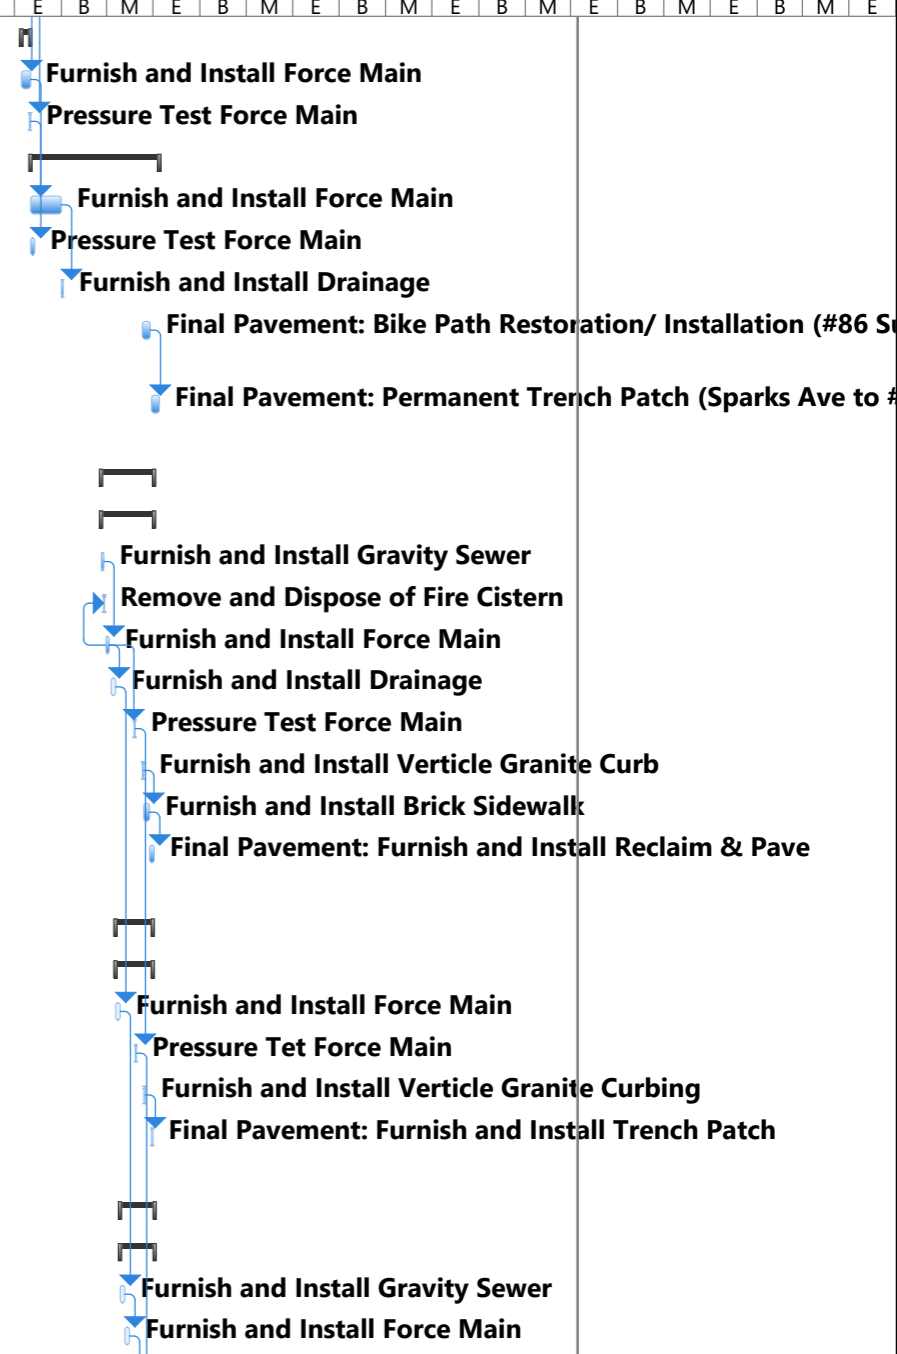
E | B | M | E | B | M | E | B | M | E | B | M | E | B | M | E | B | M | E

Furnish and Install Force Main
Pressure Test Force Main
Furnish and Install Force Main
Pressure Test Force Main
Furnish and Install Drainage
Final Pavement: Bike Path Restoration/ Installation (#86 S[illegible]
Final Pavement: Permanent Trench Patch (Sparks Ave to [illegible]
Furnish and Install Gravity Sewer
Remove and Dispose of Fire Cistern
Furnish and Install Force Main
Furnish and Install Drainage
Pressure Test Force Main
Furnish and Install Verticle Granite Curb
Furnish and Install Brick Sidewalk
Final Pavement: Furnish and Install Reclaim & Pave
Furnish and Install Force Main
Pressure Tet Force Main
Furnish and Install Verticle Granite Curbing
Final Pavement: Furnish and Install Trench Patch
Furnish and Install Gravity Sewer
Furnish and Install Force Main